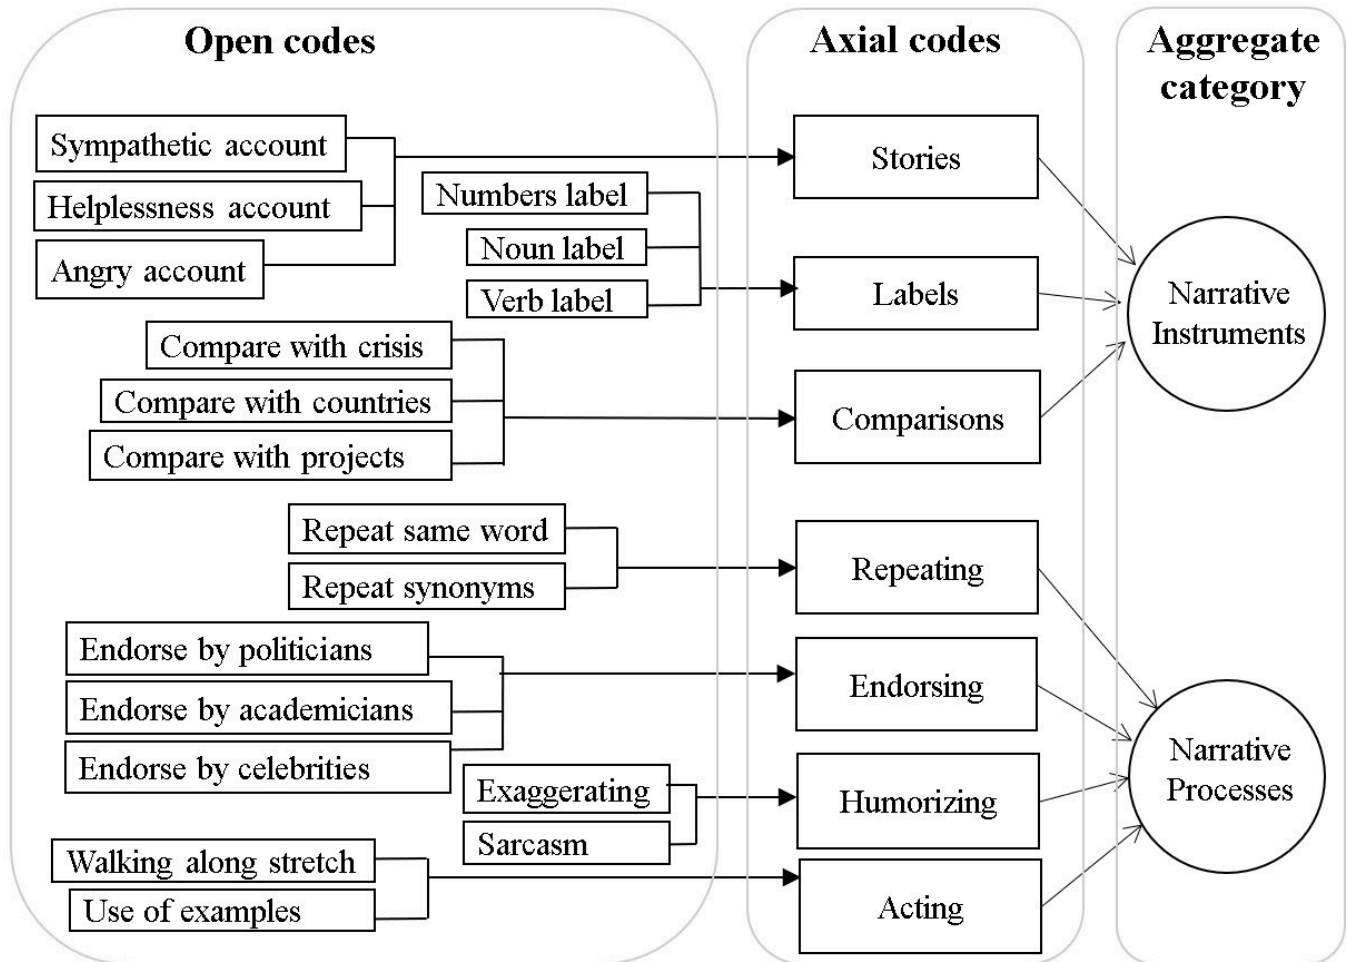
Open codes

Axial codes

Aggregate category

Sympathetic account

Helplessness account

Angry account

Numbers label

Noun label

Verb label

Stories

Labels

Narrative Instruments

Compare with crisis

Compare with countries

Compare with projects

Comparisons

Repeat same word

Repeat synonyms

Repeating

Endorse by politicians

Endorse by academicians

Endorse by celebrities

Endorsing

Narrative Processes

Exaggerating

Sarcasm

Humorizing

Walking along stretch

Use of examples

Acting